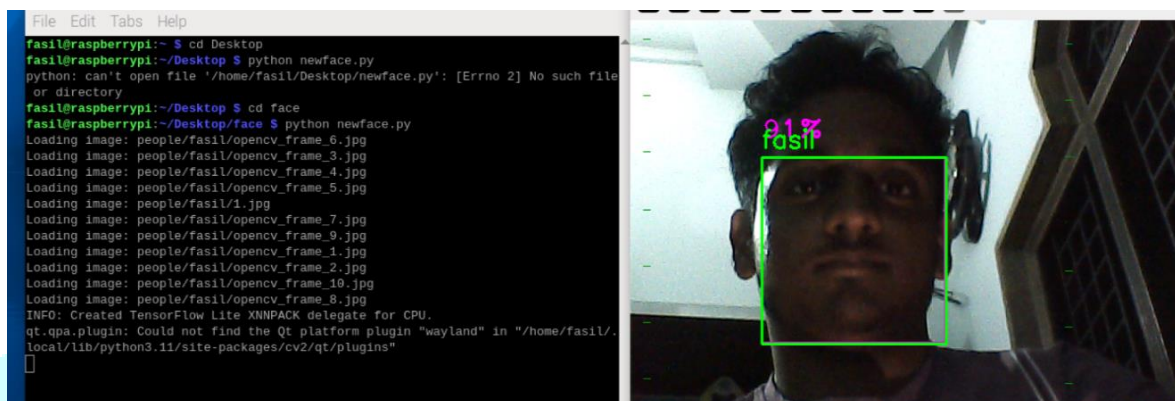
File Edit Tabs Help

fasil@raspberrypi:~ $ cd Desktop
fasil@raspberrypi:~/Desktop $ python newface.py
python: can't open file '/home/fasil/Desktop/newface.py': [Errno 2] No such file or directory
fasil@raspberrypi:~/Desktop $ cd face
fasil@raspberrypi:~/Desktop/face $ python newface.py
Loading image: people/fasil/opencv_frame_6.jpg
Loading image: people/fasil/opencv_frame_3.jpg
Loading image: people/fasil/opencv_frame_4.jpg
Loading image: people/fasil/opencv_frame_5.jpg
Loading image: people/fasil/1.jpg
Loading image: people/fasil/opencv_frame_7.jpg
Loading image: people/fasil/opencv_frame_9.jpg
Loading image: people/fasil/opencv_frame_1.jpg
Loading image: people/fasil/opencv_frame_2.jpg
Loading image: people/fasil/opencv_frame_10.jpg
Loading image: people/fasil/opencv_frame_8.jpg
INFO: Created TensorFlow Lite XNNPACK delegate for CPU.
qt.qpa.plugin: Could not find the Qt platform plugin "wayland" in "/home/fasil/.local/lib/python3.11/site-packages/cv2/qt/plugins"

91%
fasil